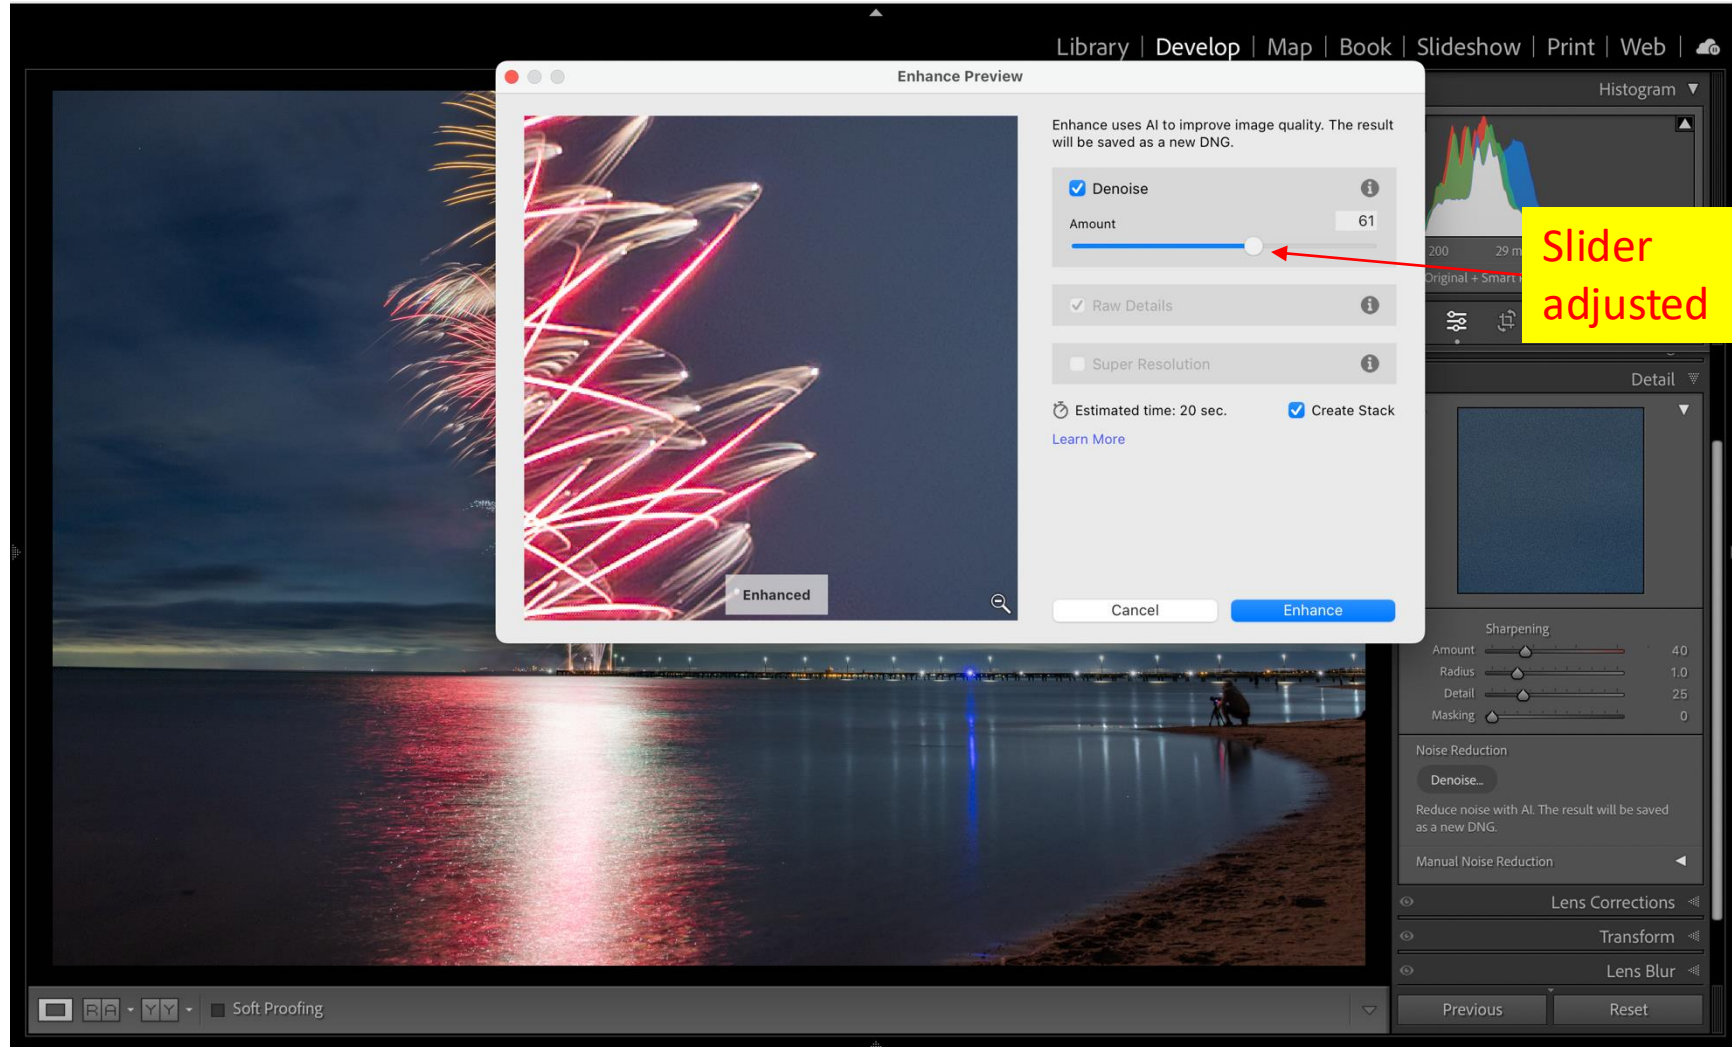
Library | Develop | Map | Book | Slideshow | Print | Web |

Enhance Preview

Enhance uses AI to improve image quality. The result will be saved as a new DNG.

Denoise

Amount 61

Raw Details

Super Resolution

Estimated time: 20 sec.

Create Stack

Learn More

Enhanced

Cancel

Enhance

Histogram

200 29 m

Original + Smart

Slider adjusted

Detail

Sharpening

Amount 40

Radius 1.0

Detail 25

Masking 0

Noise Reduction

Denoise...

Reduce noise with AI. The result will be saved as a new DNG.

Manual Noise Reduction

Lens Corrections

Transform

Lens Blur

Previous

Reset

Soft Proofing